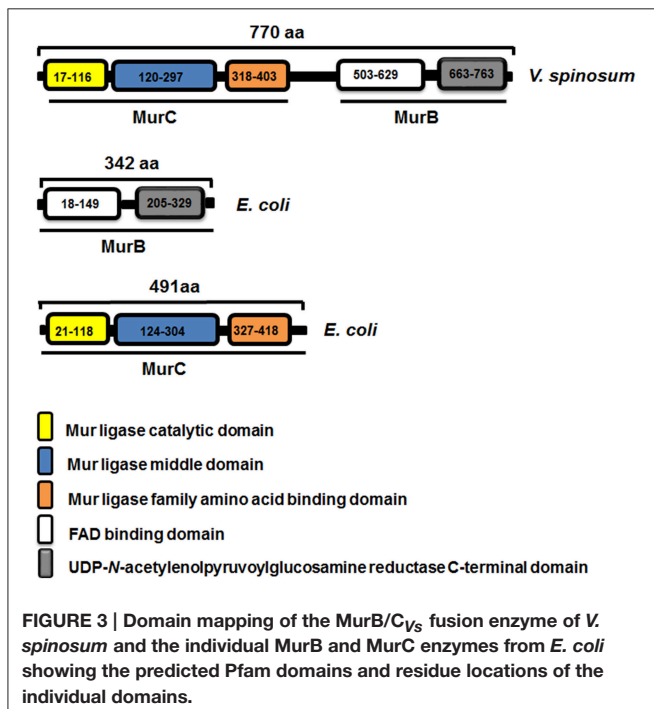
770 aa

17-116 | 120-297 | 318-403 | 503-629 | 663-763 | V. spinosum

MurC | MurB

342 aa

18-149 | 205-329 | E. coli

MurB

491aa

21-118 | 124-304 | 327-418 | E. coli

MurC

Mur ligase catalytic domain

Mur ligase middle domain

Mur ligase family amino acid binding domain

FAD binding domain

UDP-N-acetylenolpyruvoylglucosamine reductase C-terminal domain

FIGURE 3 | Domain mapping of the MurB/C$_{Vs}$ fusion enzyme of V. spinosum and the individual MurB and MurC enzymes from E. coli showing the predicted Pfam domains and residue locations of the individual domains.